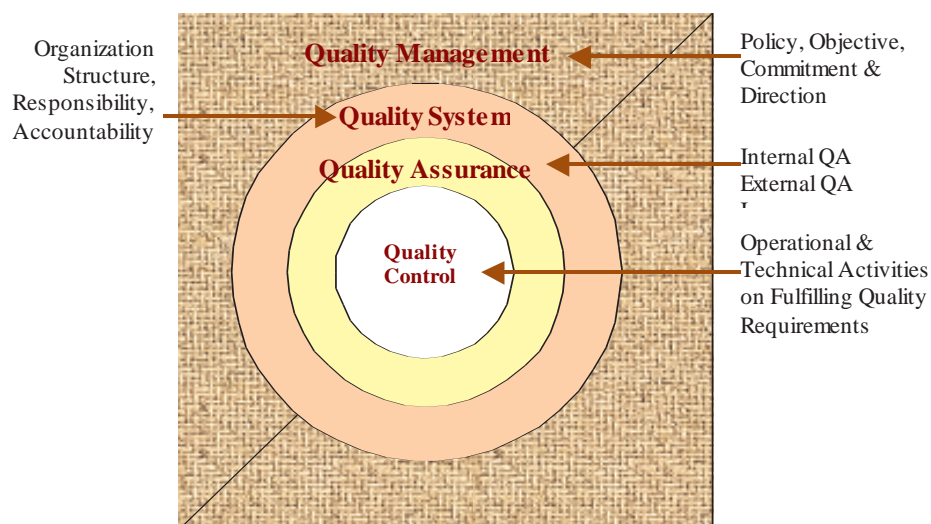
Quality Management

Organization Structure, Responsibility, Accountability

Policy, Objective, Commitment & Direction

Quality System

Quality Assurance

Internal QA
External QA

Quality Control

Operational & Technical Activities on Fulfilling Quality Requirements